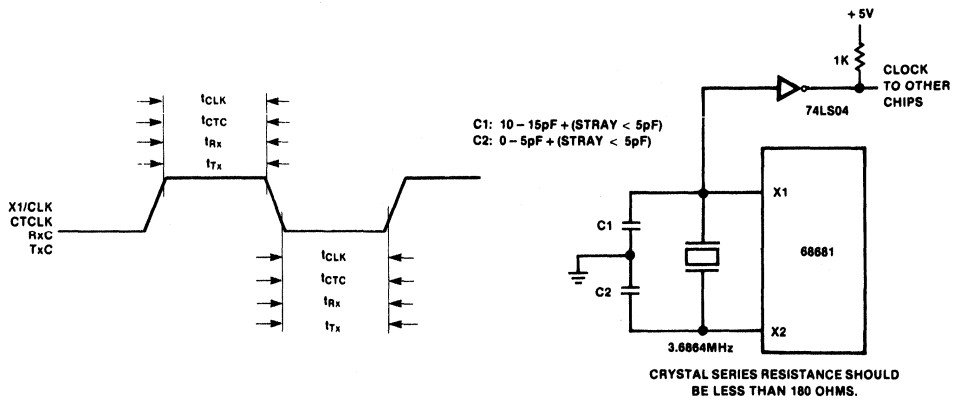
$t_{CLK}$
$t_{CTC}$
$t_{Rx}$
$t_{Tx}$

X1/CLK
CTCLK
RxC
TxC

$t_{CLK}$
$t_{CTC}$
$t_{Rx}$
$t_{Tx}$

+5V
1K
CLOCK TO OTHER CHIPS
74LS04
C1: 10 – 15pF + (STRAY < 5pF)
C2: 0 – 5pF + (STRAY < 5pF)
X1
C1
68681
C2
X2
3.6864MHz

CRYSTAL SERIES RESISTANCE SHOULD BE LESS THAN 180 OHMS.